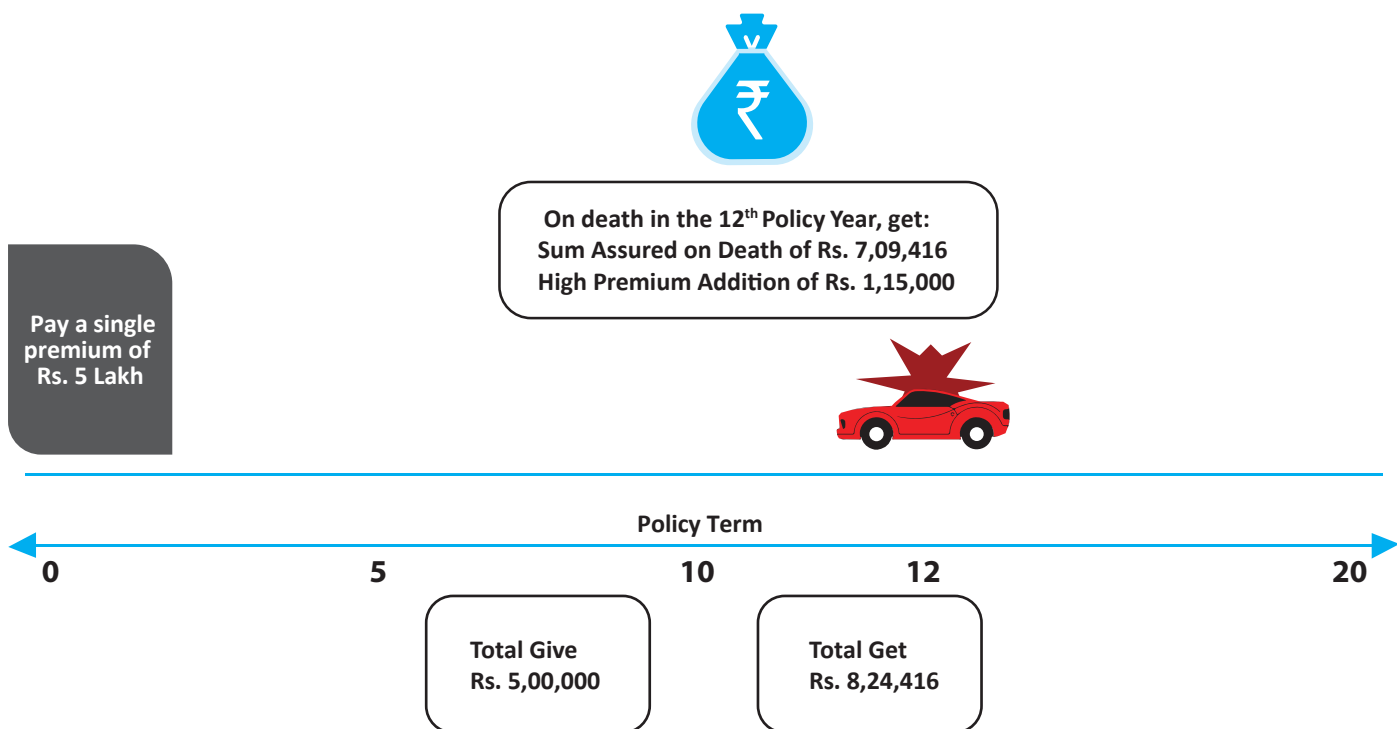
₹

On death in the 12$^{th}$ Policy Year, get:
Sum Assured on Death of Rs. 7,09,416
High Premium Addition of Rs. 1,15,000

Pay a single premium of Rs. 5 Lakh

Policy Term

0 5 10 12 20

Total Give
Rs. 5,00,000

Total Get
Rs. 8,24,416